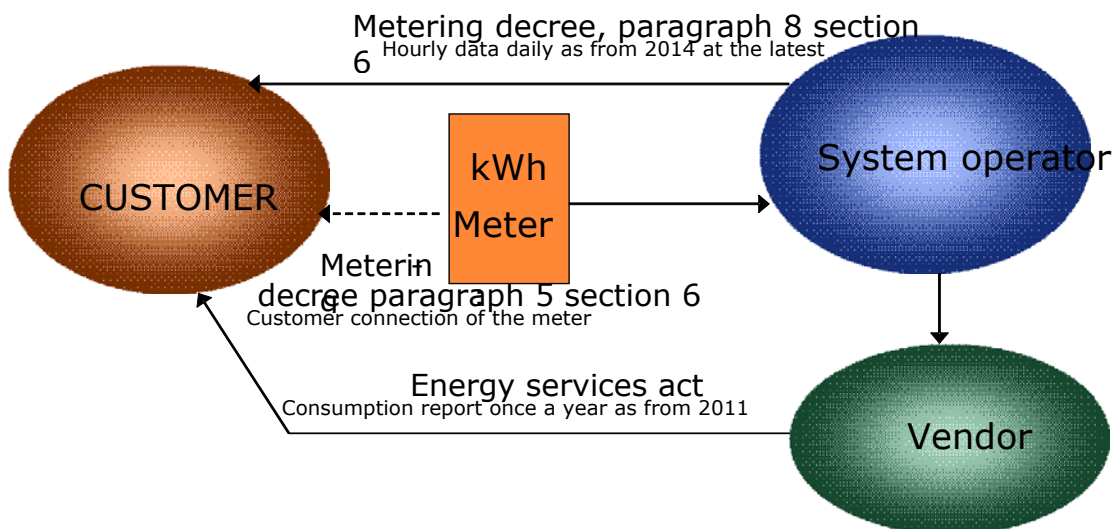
Metering decree, paragraph 8 section 6
Hourly data daily as from 2014 at the latest

CUSTOMER

kWh Meter

System operator

Meterin g decree paragraph 5 section 6
Customer connection of the meter

Energy services act
Consumption report once a year as from 2011

Vendor